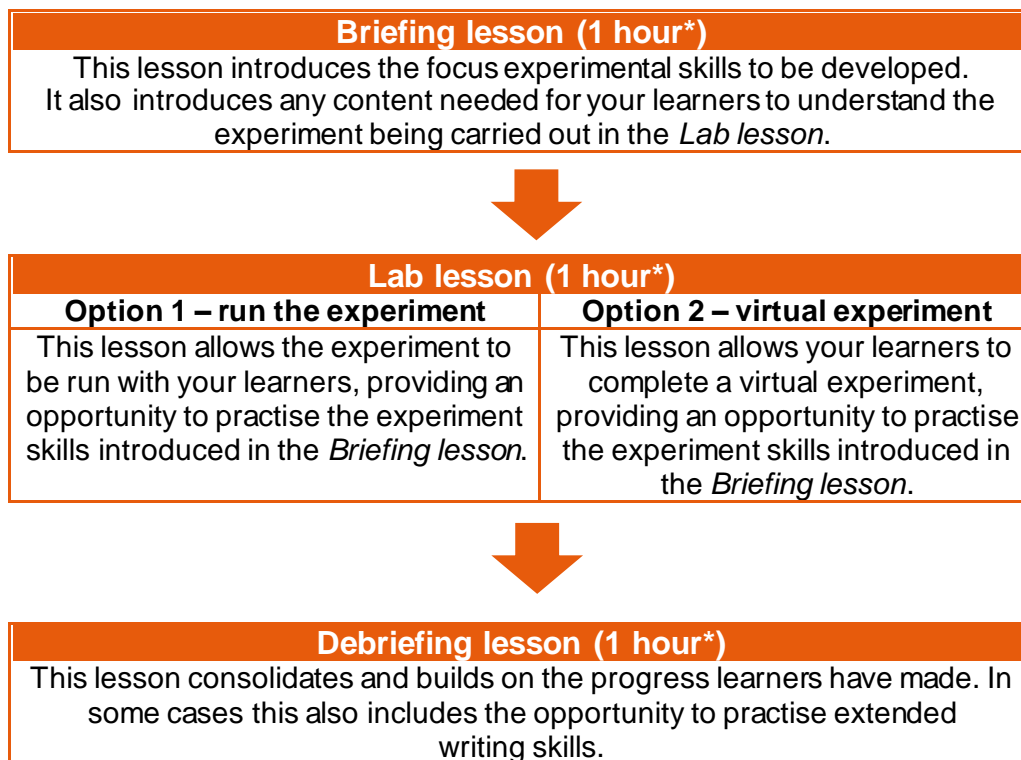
**Briefing lesson (1 hour*)**

This lesson introduces the focus experimental skills to be developed. It also introduces any content needed for your learners to understand the experiment being carried out in the *Lab lesson*.

**Lab lesson (1 hour*)**

| **Option 1 – run the experiment** | **Option 2 – virtual experiment** |
|---|---|
| This lesson allows the experiment to be run with your learners, providing an opportunity to practise the experiment skills introduced in the *Briefing lesson*. | This lesson allows your learners to complete a virtual experiment, providing an opportunity to practise the experiment skills introduced in the *Briefing lesson*. |

**Debriefing lesson (1 hour*)**

This lesson consolidates and builds on the progress learners have made. In some cases this also includes the opportunity to practise extended writing skills.